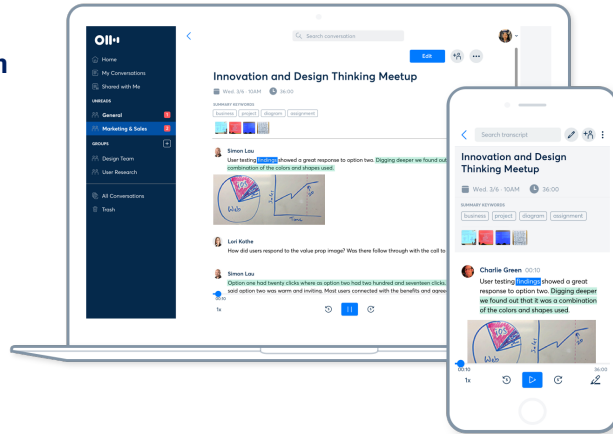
Home
My Conversations
Shared with Me
UNREADS
General
Marketing & Sales
GROUPS
Design Team
User Research
All Conversations
Trash

Search conversation
Edit

Innovation and Design Thinking Meetup
Wed. 3/6 · 10AM 36:00
SUMMARY KEYWORDS
business project diagram assignment

Simon Lau
User testing findings showed a great response to option two. Digging deeper we found out combination of the colors and shapes used.

Lori Kothe
How did users respond to the value prop image? Was there follow through with the call to

Simon Lau
Option one had twenty clicks where as option two had two hundred and seventeen clicks. said option two was warm and inviting. Most users connected with the benefits and agree

00:10
1x

Search transcript

Innovation and Design Thinking Meetup
Wed. 3/6 · 10AM 36:00
SUMMARY KEYWORDS
business project diagram assignment

Charlie Green 00:10
User testing findings showed a great response to option two. Digging deeper we found out that it was a combination of the colors and shapes used.

00:10
36:00
1x